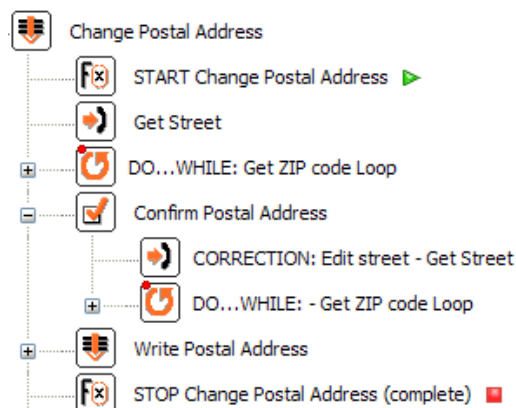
Change Postal Address

START Change Postal Address

Get Street

DO...WHILE: Get ZIP code Loop

Confirm Postal Address

CORRECTION: Edit street - Get Street

DO...WHILE: - Get ZIP code Loop

Write Postal Address

STOP Change Postal Address (complete)